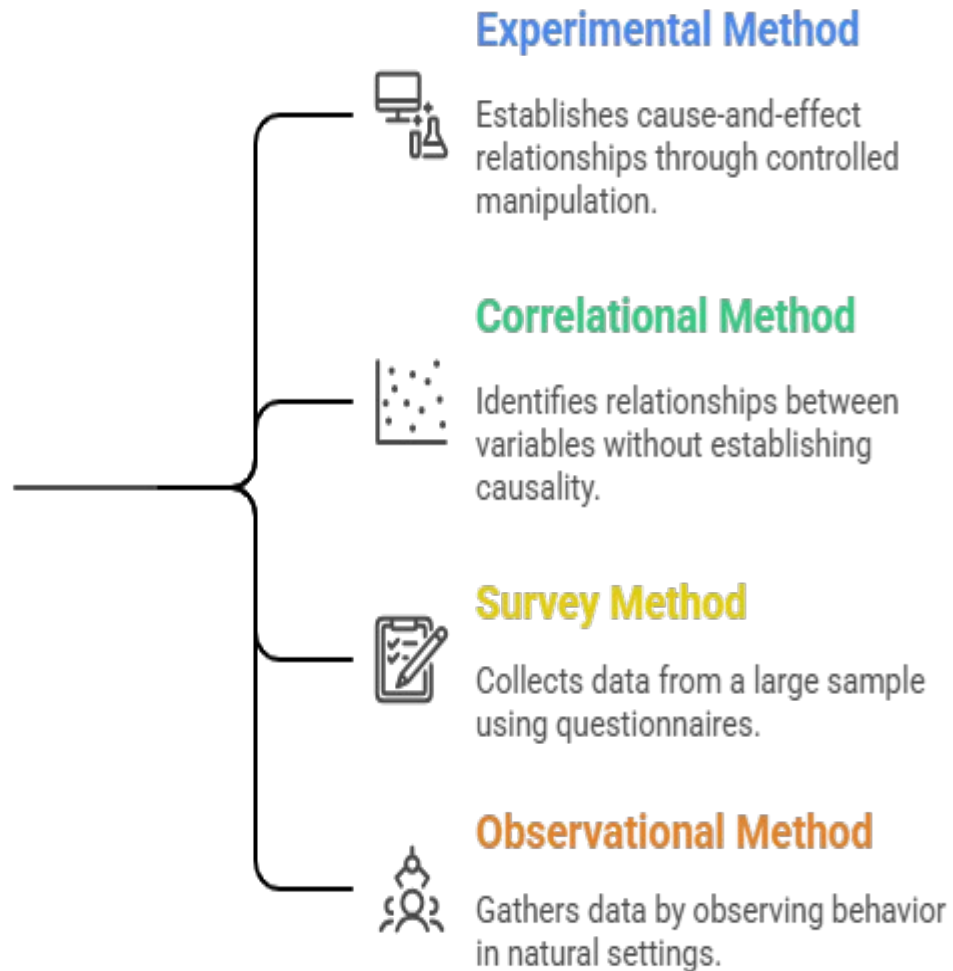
Experimental Method

Establishes cause-and-effect relationships through controlled manipulation.

Correlational Method

Identifies relationships between variables without establishing causality.

Survey Method

Collects data from a large sample using questionnaires.

Observational Method

Gathers data by observing behavior in natural settings.